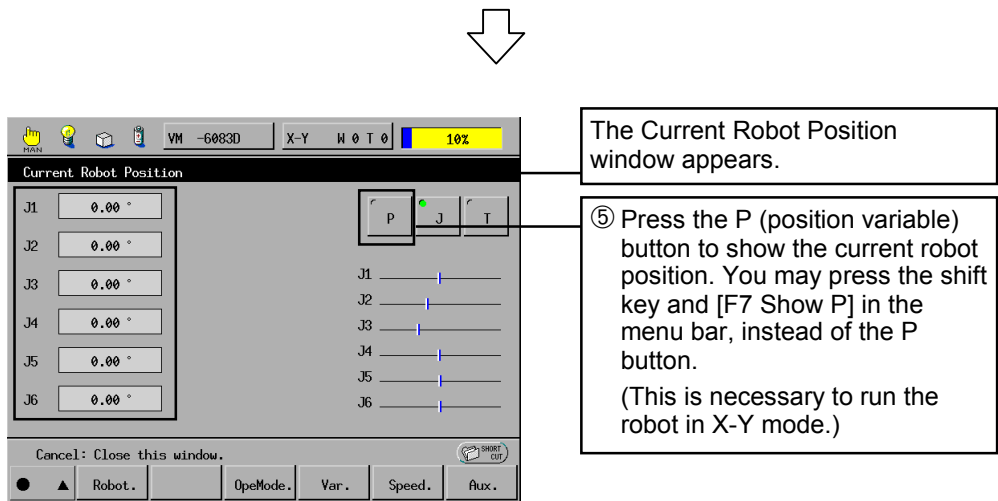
MAN VM -6083D X-Y H 0 T 0 10%

Current Robot Position

J1 0.00 °

J2 0.00 °

J3 0.00 °

J4 0.00 °

J5 0.00 °

J6 0.00 °

P J T

J1
J2
J3
J4
J5
J6

Cancel: Close this window.

SHORT CUT

Robot. OpeMode. Var. Speed. Aux.

The Current Robot Position window appears.

⑤ Press the P (position variable) button to show the current robot position. You may press the shift key and [F7 Show P] in the menu bar, instead of the P button.

(This is necessary to run the robot in X-Y mode.)